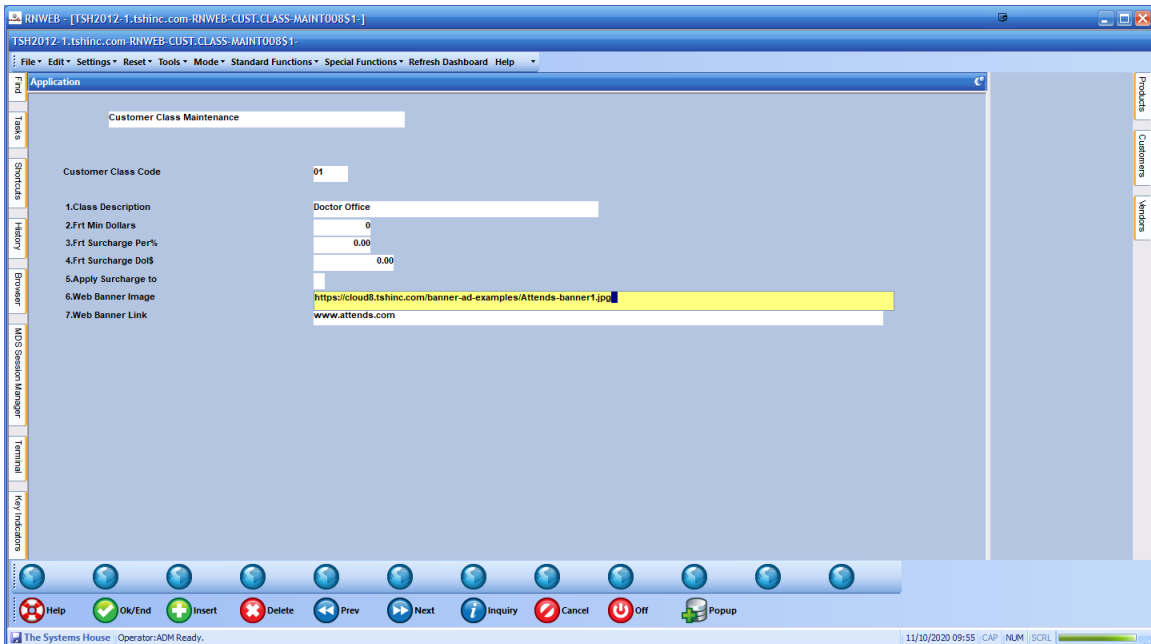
RNWEB - [TSH2012-1.tshinc.com-RNWEB-CUST.CLASS-MAINT008$1-]

TSH2012-1.tshinc.com-RNWEB-CUST.CLASS-MAINT008$1-

File Edit Settings Reset Tools Mode Standard Functions Special Functions Refresh Dashboard Help

Find Tasks Shortcuts History Browser MDS Session Manager Terminal Key Indicators

Application

Customer Class Maintenance

Customer Class Code 01

1.Class Description Doctor Office
2.Frt Min Dollars 0
3.Frt Surcharge Per% 0.00
4.Frt Surcharge Dol$ 0.00
5.Apply Surcharge to
6.Web Banner Image https://cloud8.tshinc.com/banner-ad-examples/Attends-banner1.jpg
7.Web Banner Link www.attends.com

Products Customers Vendors

Help Ok/End Insert Delete Prev Next Inquiry Cancel Off Popup

The Systems House Operator:ADM Ready. 11/10/2020 09:55 CAP NUM SCRL